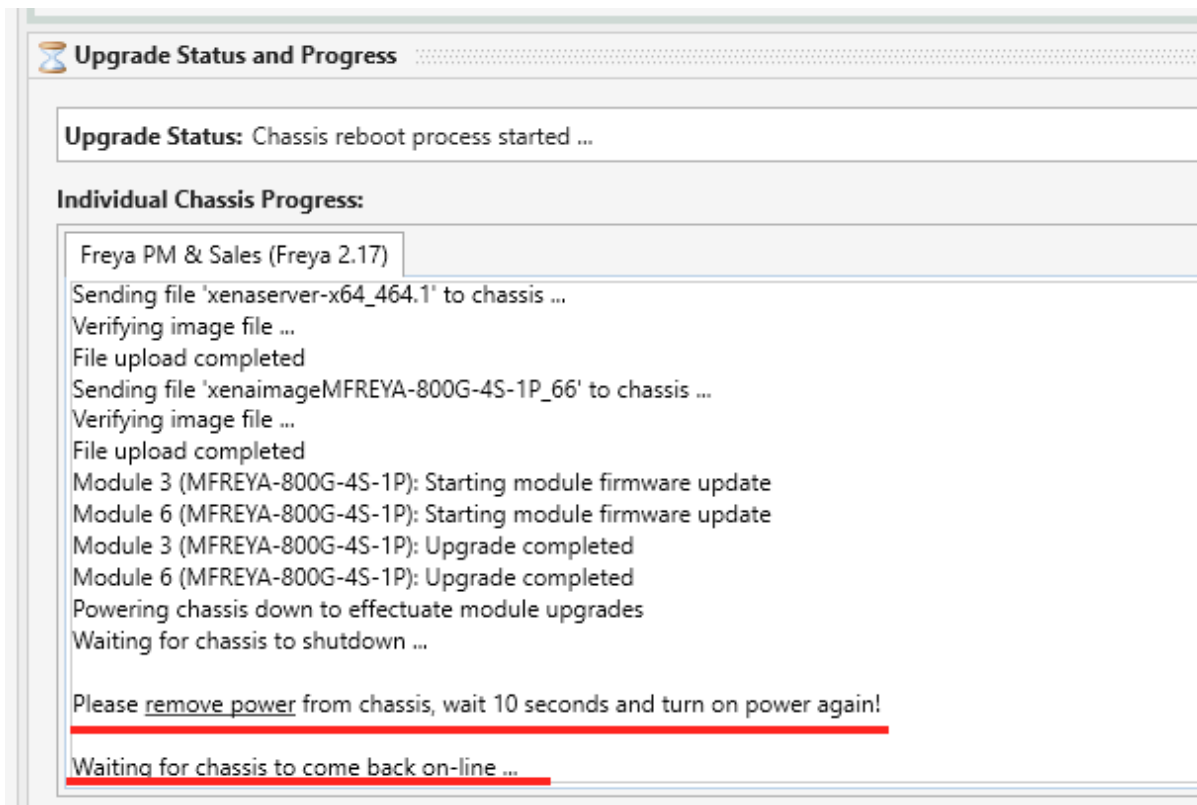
Upgrade Status and Progress

Upgrade Status: Chassis reboot process started ...

Individual Chassis Progress:

Freya PM & Sales (Freya 2.17)

Sending file 'xenaserver-x64_464.1' to chassis ...
Verifying image file ...
File upload completed
Sending file 'xenaimageMFREYA-800G-4S-1P_66' to chassis ...
Verifying image file ...
File upload completed
Module 3 (MFREYA-800G-4S-1P): Starting module firmware update
Module 6 (MFREYA-800G-4S-1P): Starting module firmware update
Module 3 (MFREYA-800G-4S-1P): Upgrade completed
Module 6 (MFREYA-800G-4S-1P): Upgrade completed
Powering chassis down to effectuate module upgrades
Waiting for chassis to shutdown ...

Please remove power from chassis, wait 10 seconds and turn on power again!

Waiting for chassis to come back on-line ...